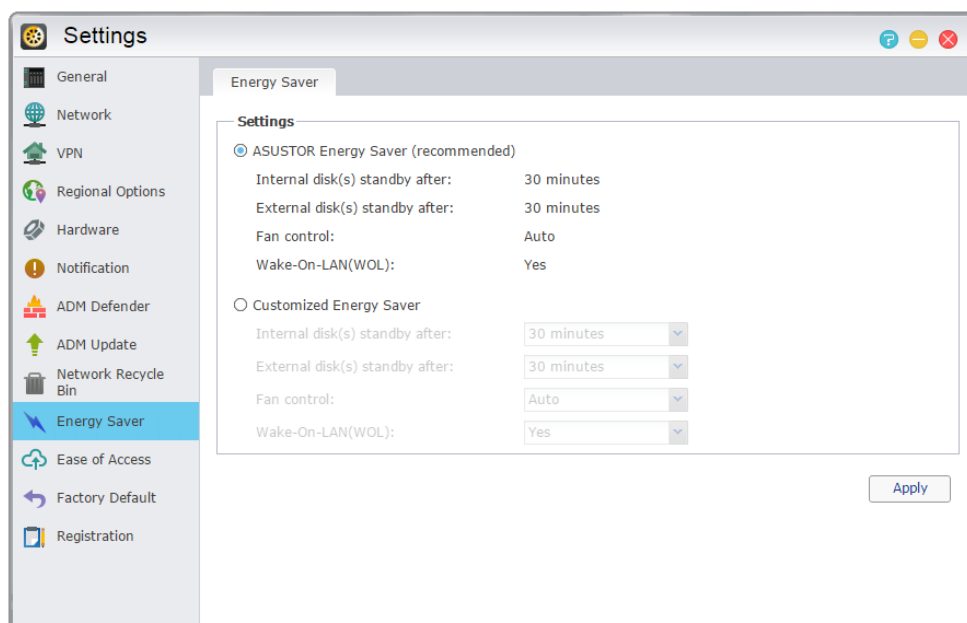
Settings

General
Network
VPN
Regional Options
Hardware
Notification
ADM Defender
ADM Update
Network Recycle Bin
Energy Saver
Ease of Access
Factory Default
Registration

Energy Saver

Settings

ASUSTOR Energy Saver (recommended)

| | |
|---|---|
| Internal disk(s) standby after: | 30 minutes |
| External disk(s) standby after: | 30 minutes |
| Fan control: | Auto |
| Wake-On-LAN(WOL): | Yes |

Customized Energy Saver

| | |
|---|---|
| Internal disk(s) standby after: | 30 minutes |
| External disk(s) standby after: | 30 minutes |
| Fan control: | Auto |
| Wake-On-LAN(WOL): | Yes |

Apply